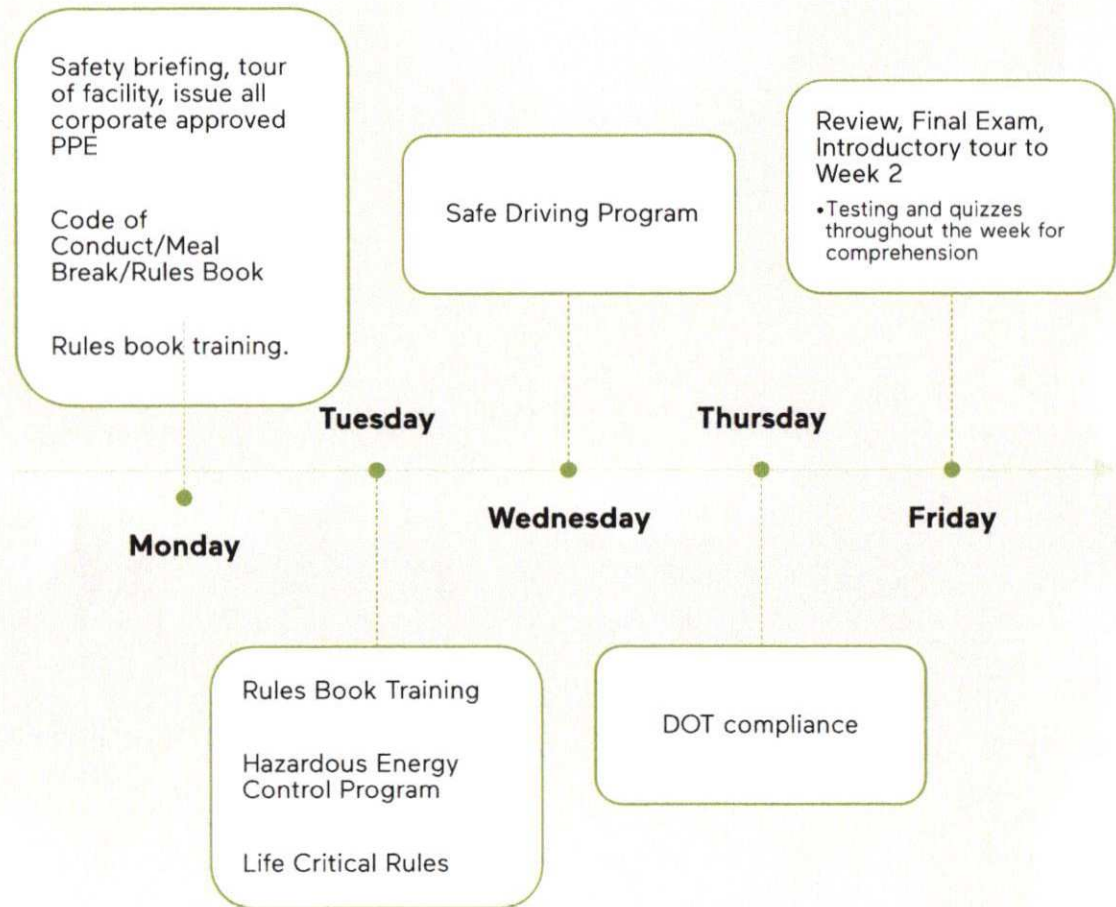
Safety briefing, tour of facility, issue all corporate approved PPE

Code of Conduct/Meal Break/Rules Book

Rules book training.

Safe Driving Program

Review, Final Exam, Introductory tour to Week 2

•Testing and quizzes throughout the week for comprehension

Tuesday

Thursday

Wednesday

Friday

Monday

Rules Book Training

Hazardous Energy Control Program

Life Critical Rules

DOT compliance